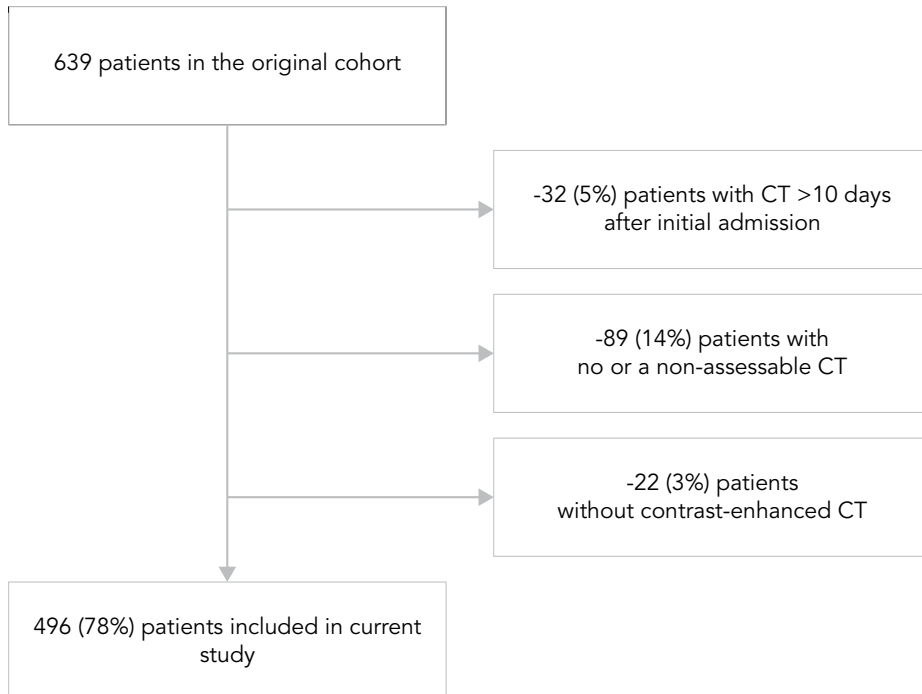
639 patients in the original cohort

-32 (5%) patients with CT >10 days after initial admission

-89 (14%) patients with no or a non-assessable CT

-22 (3%) patients without contrast-enhanced CT

496 (78%) patients included in current study